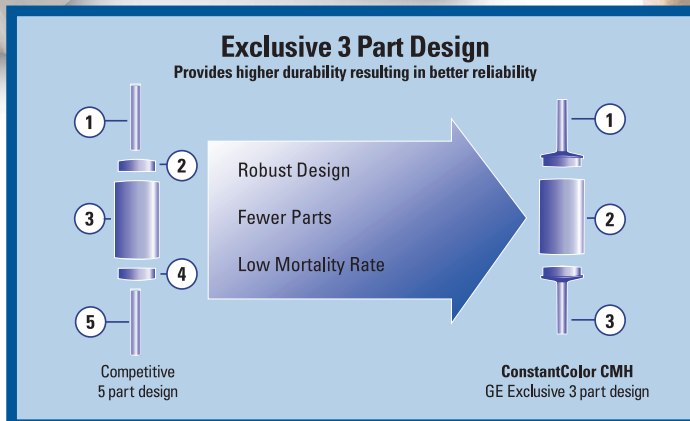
Exclusive 3 Part Design
Provides higher durability resulting in better reliability

1
2
3
4
5

Robust Design
Fewer Parts
Low Mortality Rate

1
2
3

Competitive
5 part design

ConstantColor CMH
GE Exclusive 3 part design